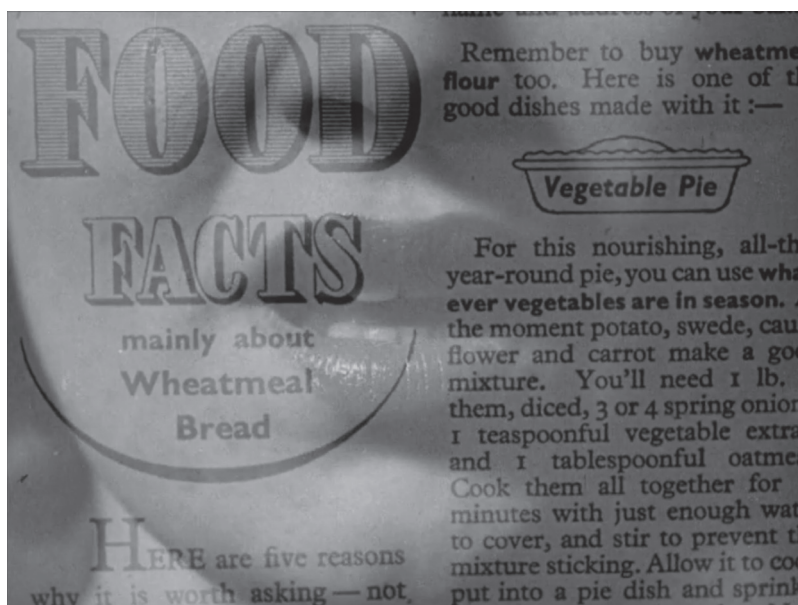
FOOD FACTS

mainly about Wheatmeal Bread

HERE are five reasons why it is worth asking — not

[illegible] name and address of your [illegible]

Remember to buy wheatme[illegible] flour too. Here is one of t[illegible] good dishes made with it :—

Vegetable Pie

For this nourishing, all-th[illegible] year-round pie, you can use wha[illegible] ever vegetables are in season. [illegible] the moment potato, swede, cau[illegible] flower and carrot make a go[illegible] mixture. You'll need 1 lb. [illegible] them, diced, 3 or 4 spring onio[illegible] 1 teaspoonful vegetable extra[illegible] and 1 tablespoonful oatme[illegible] Cook them all together for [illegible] minutes with just enough wat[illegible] to cover, and stir to prevent t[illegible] mixture sticking. Allow it to co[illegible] put into a pie dish and sprink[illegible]